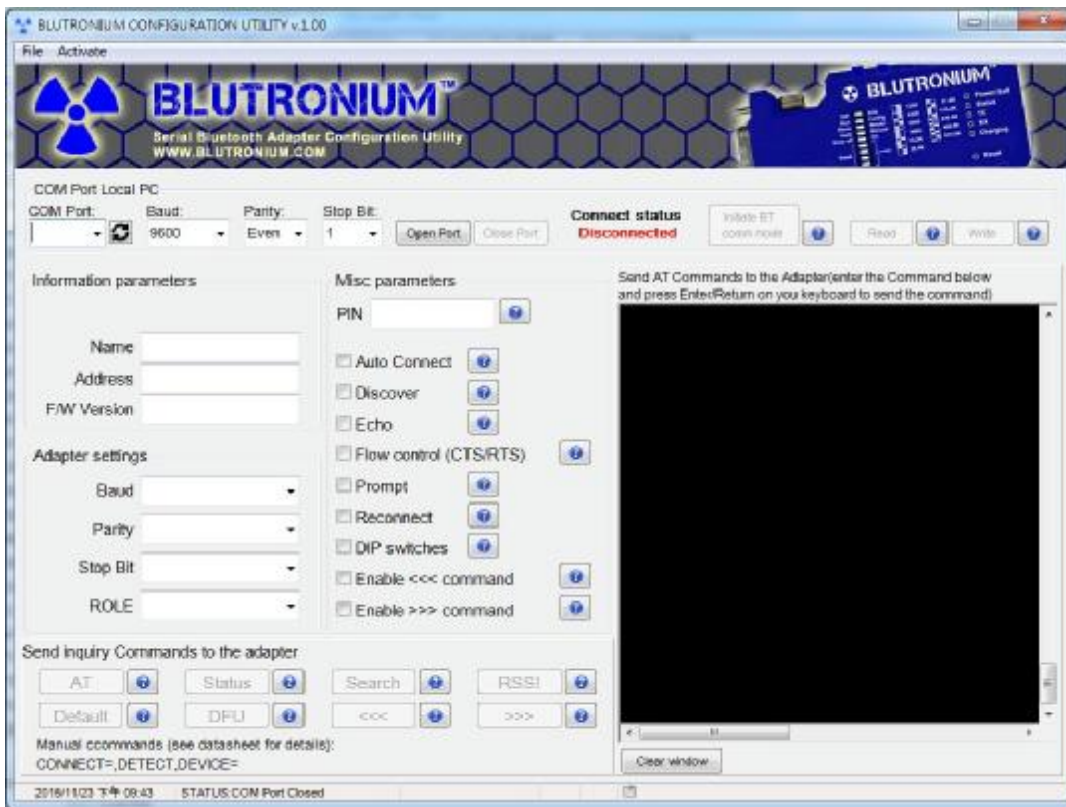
BLUTRONIUM CONFIGURATION UTILITY v.1.00

File Activate

BLUTRONIUM™
Serial Bluetooth Adapter Configuration Utility
WWW.BLUTRONIUM.COM

BLUTRONIUM

COM Port Local PC
COM Port:
Baud: 9600
Parity: Even
Stop Bit: 1
Open Port
Close Port
Connect status
Disconnected
Initiate BT comm mode
Read
Write

Information parameters
Name
Address
F/W Version

Adapter settings
Baud
Parity
Stop Bit
ROLE

Misc parameters
PIN
Auto Connect
Discover
Echo
Flow control (CTS/RTS)
Prompt
Reconnect
DIP switches
Enable <<< command
Enable >>> command

Send AT Commands to the Adapter(enter the Command below and press Enter/Return on you keyboard to send the command)

Clear window

Send inquiry Commands to the adapter
AT
Status
Search
RSSI
Default
DFU
<<<
>>>
Manual ccommands (see datasheet for details):
CONNECT=,DETECT,DEVICE=

2016/11/23 下午 09:43 STATUS:COM Port Closed